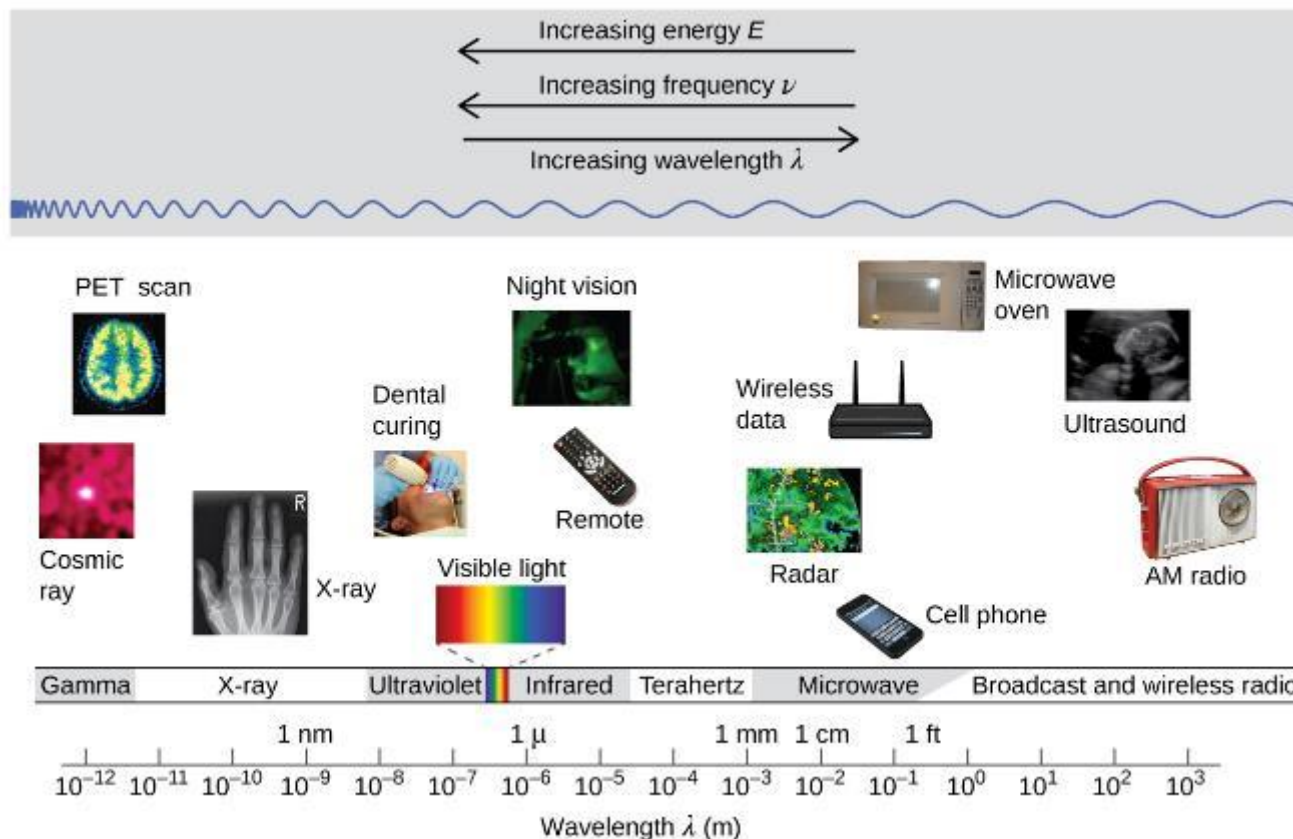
Increasing energy $E$

Increasing frequency $\nu$

Increasing wavelength $\lambda$

PET scan

Night vision

Microwave oven

Dental curing

Wireless data

Ultrasound

Cosmic ray

R

X-ray

Remote

Radar

AM radio

Visible light

Cell phone

Gamma | X-ray | Ultraviolet | Infrared | Terahertz | Microwave | Broadcast and wireless radio

1 nm

1 µ

1 mm

1 cm

1 ft

$10^{-12}$ $10^{-11}$ $10^{-10}$ $10^{-9}$ $10^{-8}$ $10^{-7}$ $10^{-6}$ $10^{-5}$ $10^{-4}$ $10^{-3}$ $10^{-2}$ $10^{-1}$ $10^{0}$ $10^{1}$ $10^{2}$ $10^{3}$

Wavelength $\lambda$ (m)